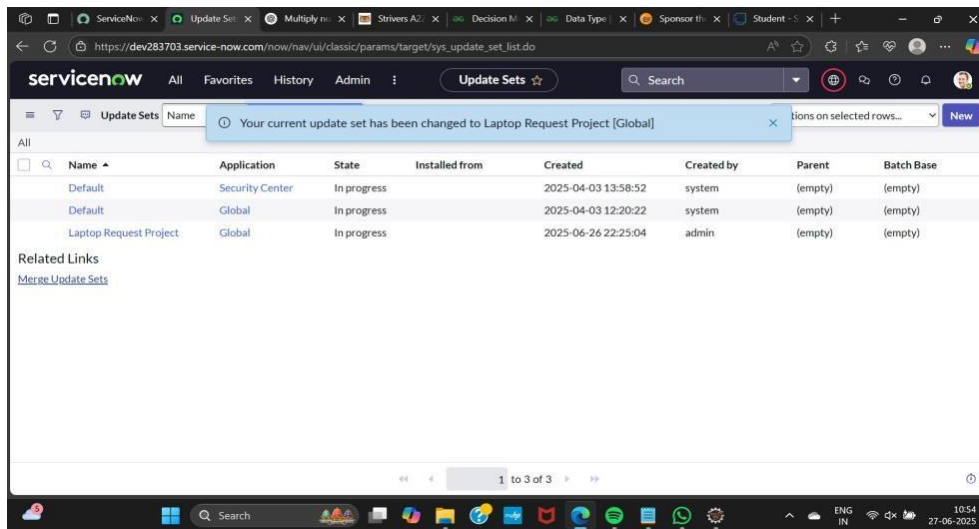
ServiceNow | Update Set | Multiply nu | Strivers A2Z | Decision M | Data Type | Sponsor th | Student - S

https://dev283703.service-now.com/now/nav/ui/classic/params/target/sys_update_set_list.do

servicenow All Favorites History Admin Update Sets ☆ Search

Update Sets Name

ⓘ Your current update set has been changed to Laptop Request Project [Global]

tions on selected rows... New

All

| Name ▲ | Application | State | Installed from | Created | Created by | Parent | Batch Base |
|---|---|---|---|---|---|---|---|
| Default | Security Center | In progress | | 2025-04-03 13:58:52 | system | (empty) | (empty) |
| Default | Global | In progress | | 2025-04-03 12:20:22 | system | (empty) | (empty) |
| Laptop Request Project | Global | In progress | | 2025-06-26 22:25:04 | admin | (empty) | (empty) |

Related Links
Merge Update Sets

1 to 3 of 3

Search

ENG IN 10:54 27-06-2025